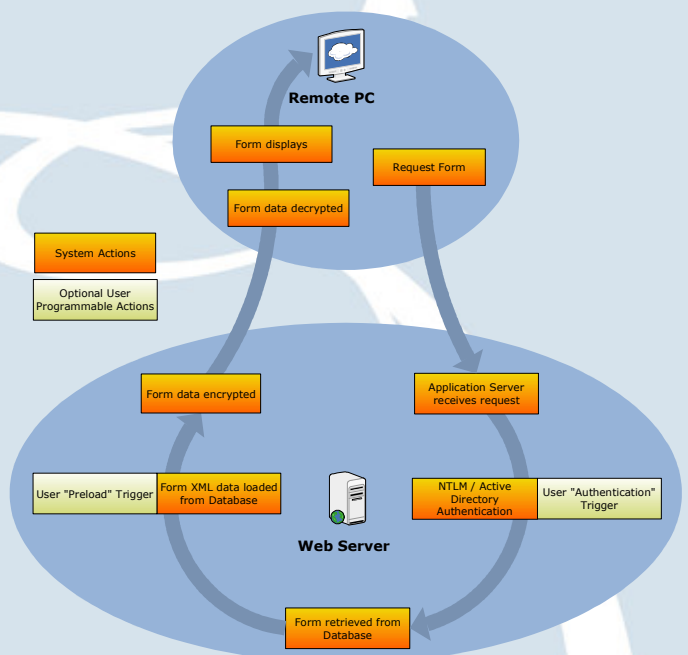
Remote PC

Form displays

Request Form

Form data decrypted

System Actions

Optional User Programmable Actions

Form data encrypted

Application Server receives request

User "Preload" Trigger

Form XML data loaded from Database

NTLM / Active Directory Authentication

User "Authentication" Trigger

Web Server

Form retrieved from Database